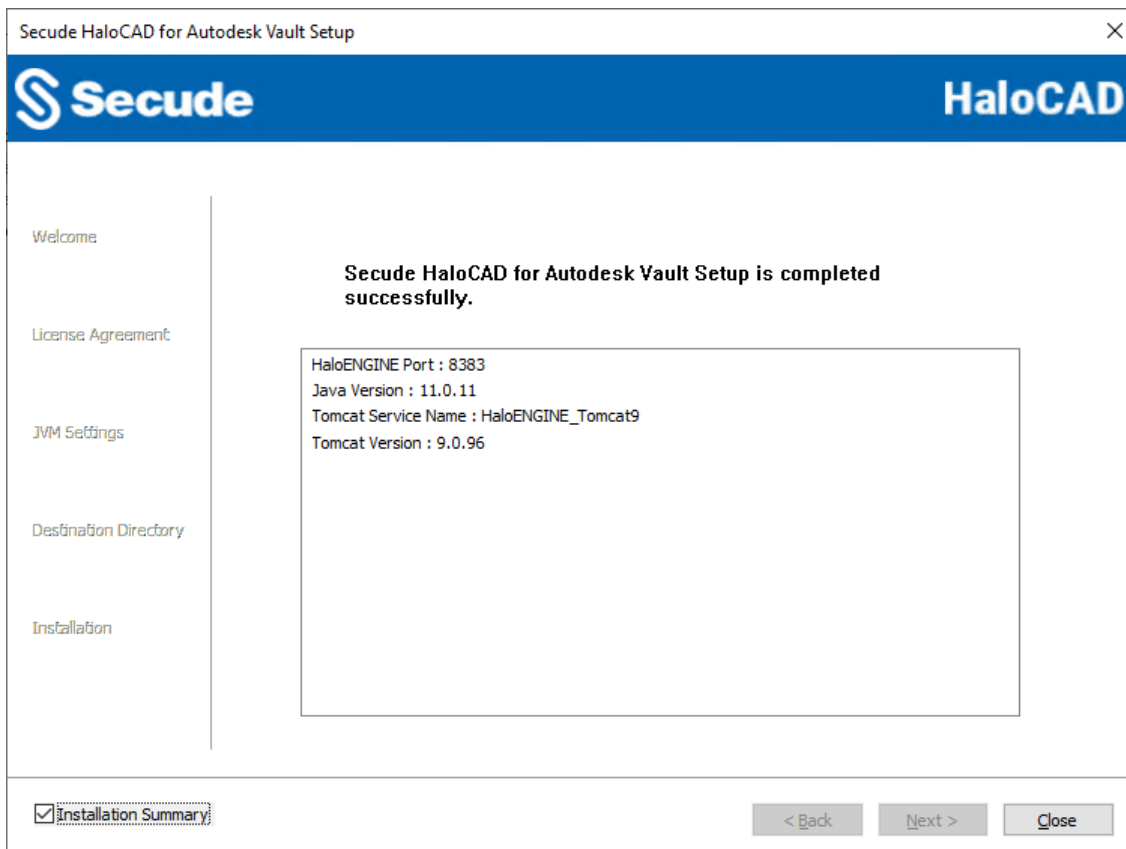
Secude HaloCAD for Autodesk Vault Setup

×

Secude

HaloCAD

Welcome

License Agreement

JVM Settings

Destination Directory

Installation

Secude HaloCAD for Autodesk Vault Setup is completed successfully.

HaloENGINE Port : 8383
Java Version : 11.0.11
Tomcat Service Name : HaloENGINE_Tomcat9
Tomcat Version : 9.0.96

Installation Summary

< Back

Next >

Close